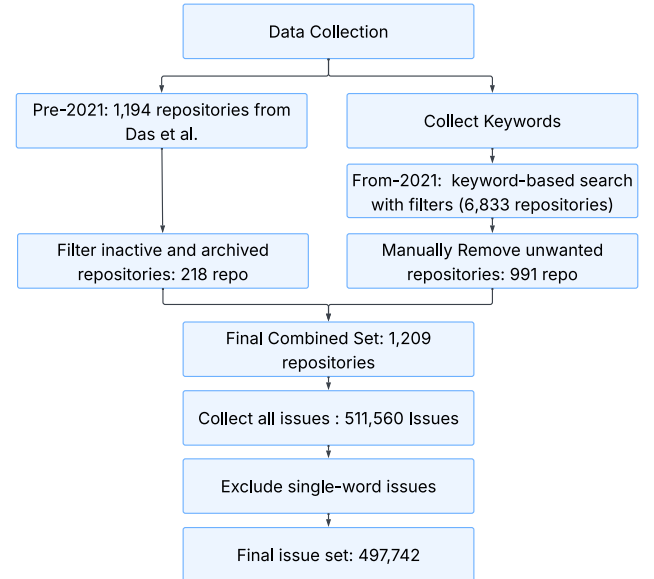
Data Collection

Pre-2021: 1,194 repositories from Das et al.

Collect Keywords

From-2021: keyword-based search with filters (6,833 repositories)

Filter inactive and archived repositories: 218 repo

Manually Remove unwanted repositories: 991 repo

Final Combined Set: 1,209 repositories

Collect all issues : 511,560 Issues

Exclude single-word issues

Final issue set: 497,742